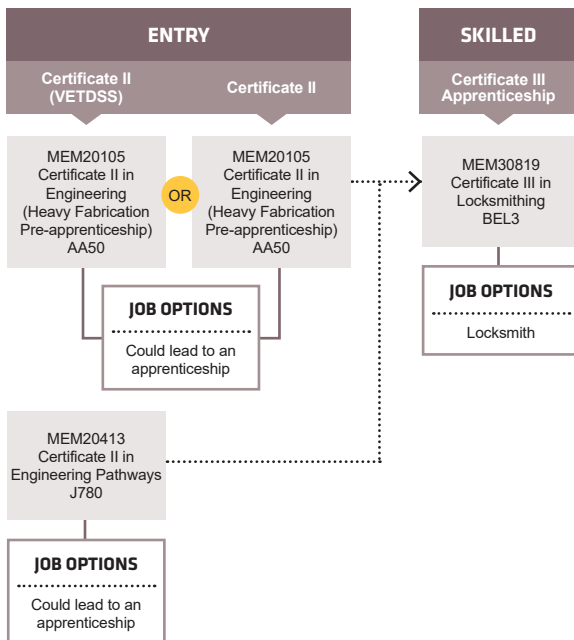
ENTRY

Certificate II (VETDSS)

Certificate II

MEM20105 Certificate II in Engineering (Heavy Fabrication Pre-apprenticeship) AA50

OR

MEM20105 Certificate II in Engineering (Heavy Fabrication Pre-apprenticeship) AA50

JOB OPTIONS

Could lead to an apprenticeship

MEM20413 Certificate II in Engineering Pathways J780

JOB OPTIONS

Could lead to an apprenticeship

SKILLED

Certificate III Apprenticeship

MEM30819 Certificate III in Locksmithing BEL3

JOB OPTIONS

Locksmith